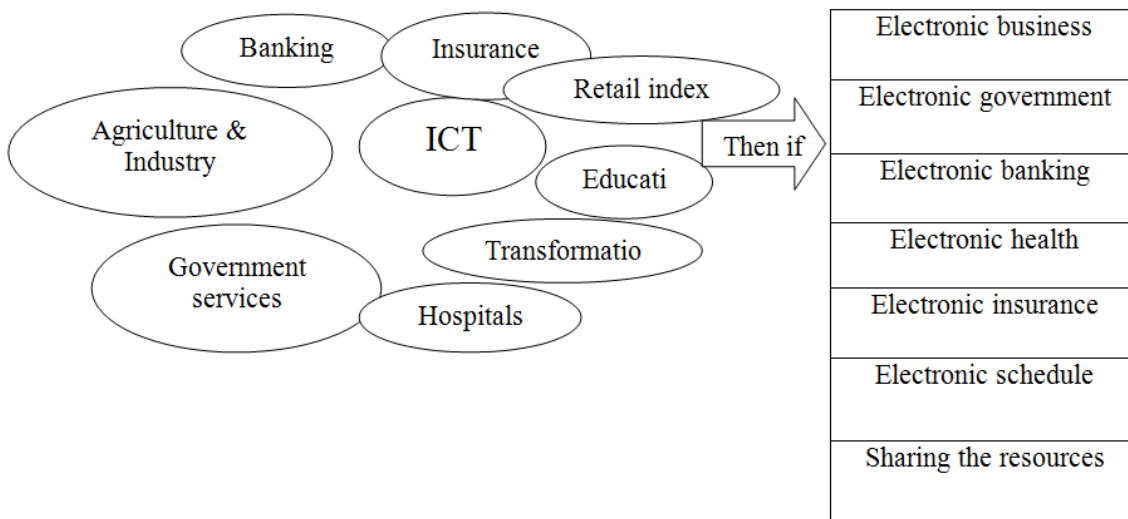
Banking

Insurance

Retail index

Agriculture & Industry

ICT

Educati

Transformatio

Government services

Hospitals

Then if

| Electronic business |
|---|
| Electronic government |
| Electronic banking |
| Electronic health |
| Electronic insurance |
| Electronic schedule |
| Sharing the resources |